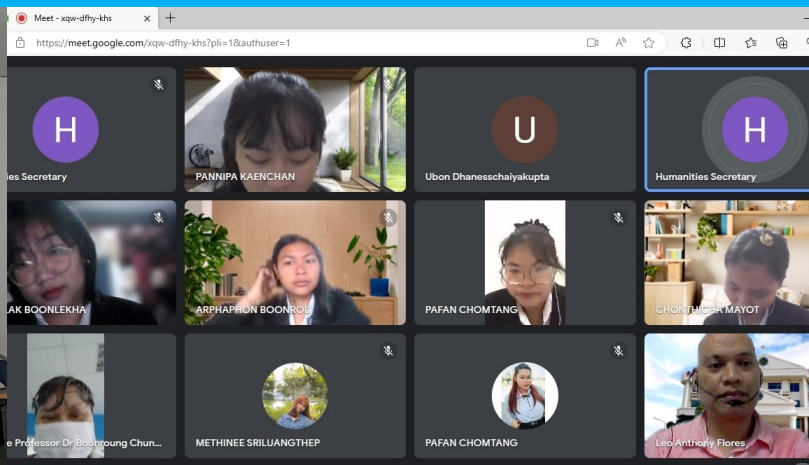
Meet - xqw-dfhy-khs

https://meet.google.com/xqw-dfhy-khs?pli=1&authuser=1

H
ies Secretary

PANNIPA KAENCHAN

U
Ubon Dhanesschaiyakupta

H
Humanities Secretary

LAK BOONLEKHA

ARPHAPHON BOONROD

PAFAN CHOMTANG

CHONTHICHA MAYOT

e Professor Dr Boonroung Chun...

METHINEE SRILUANGTHEP

PAFAN CHOMTANG

Leo Anthony Flores